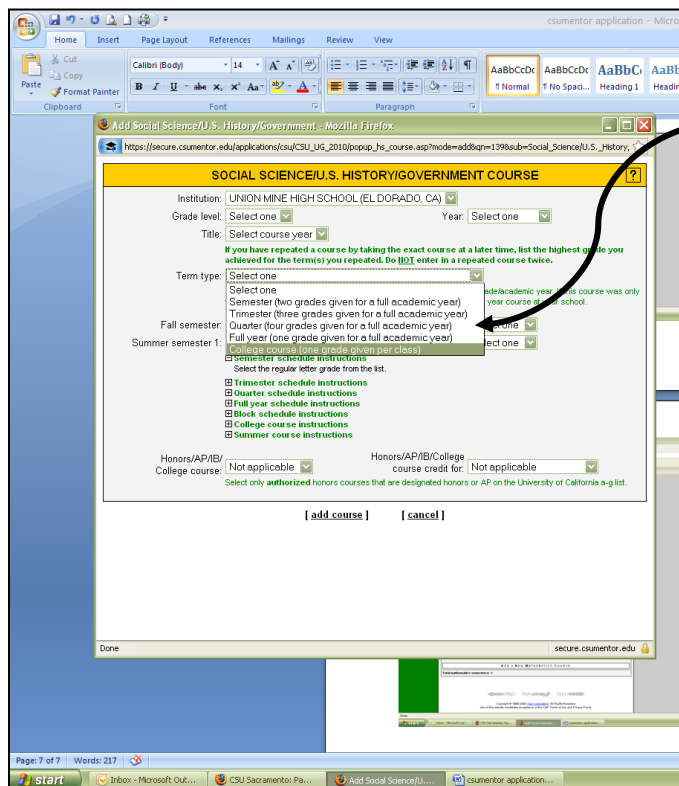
csumentor application - Micro

Home Insert Page Layout References Mailings Review View

Cut
Copy
Paste
Format Painter
Clipboard

Calibri (Body) 14
Font

Paragraph

AaBbCcDc ¶ Normal
AaBbCcDc ¶ No Spaci...
AaBbC Heading 1
AaBb Headin

Add Social Science/U.S. History/Government - Mozilla Firefox

https://secure.csumentor.edu/applications/csu/CSU_UG_2010/popup_hs_course.asp?mode=add&qn=139&sub=Social_Science/U.S._History,

SOCIAL SCIENCE/U.S. HISTORY/GOVERNMENT COURSE

?

Institution: UNION MINE HIGH SCHOOL (EL DORADO, CA)

Grade level: Select one

Year: Select one

Title: Select course year

If you have repeated a course by taking the exact course at a later time, list the highest grade you achieved for the term(s) you repeated. Do NOT enter in a repeated course twice.

Term type: Select one

Select one
Semester (two grades given for a full academic year)
Trimester (three grades given for a full academic year)
Quarter (four grades given for a full academic year)
Full year (one grade given for a full academic year)
College course (one grade given per class)

ade/academic year. If this course was only year course at your school.

Fall semester:

Summer semester 1:

elect one

elect one

Semester schedule instructions
Select the regular letter grade from the list.

Trimester schedule instructions
Quarter schedule instructions
Full year schedule instructions
Block schedule instructions
College course instructions
Summer course instructions

Honors/AP/IB/College course: Not applicable

Honors/AP/IB/College course credit for: Not applicable

Select only authorized honors courses that are designated honors or AP on the University of California a-g list.

[ add course ] [ cancel ]

Done

secure.csumentor.edu

Page: 7 of 7 Words: 217

start

Inbox - Microsoft Out...

CSU Sacramento: Pa...

Add Social Science/U....

csumentor application...